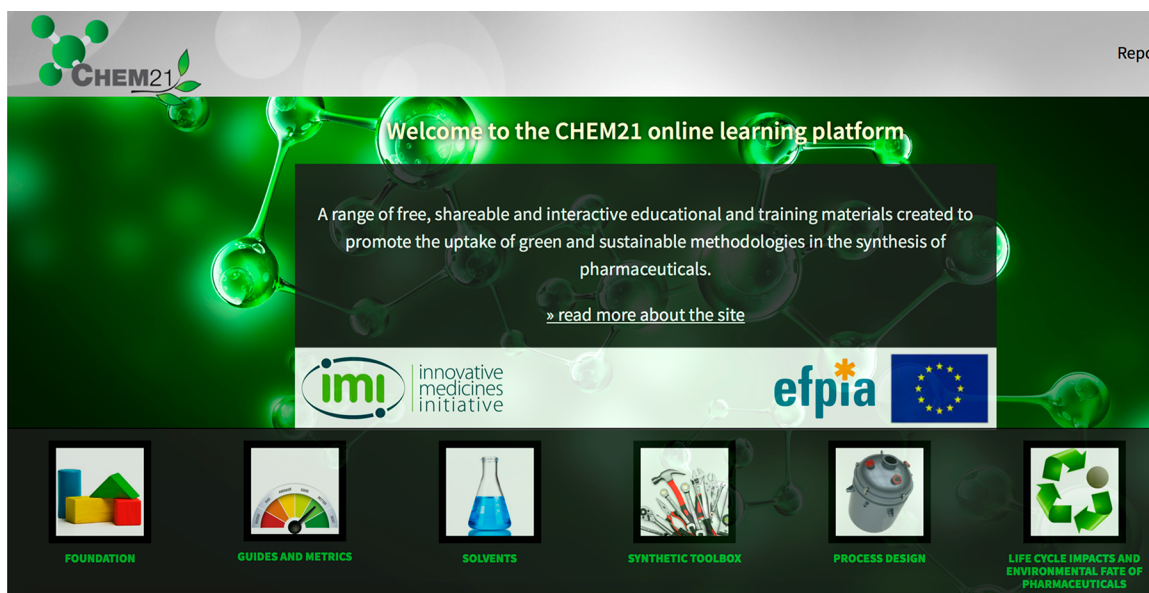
CHEM21

Repo

Welcome to the CHEM21 online learning platform

A range of free, shareable and interactive educational and training materials created to promote the uptake of green and sustainable methodologies in the synthesis of pharmaceuticals.

» read more about the site

imi innovative medicines initiative

efpia

FOUNDATION

GUIDES AND METRICS

SOLVENTS

SYNTHETIC TOOLBOX

PROCESS DESIGN

LIFE CYCLE IMPACTS AND ENVIRONMENTAL FATE OF PHARMACEUTICALS